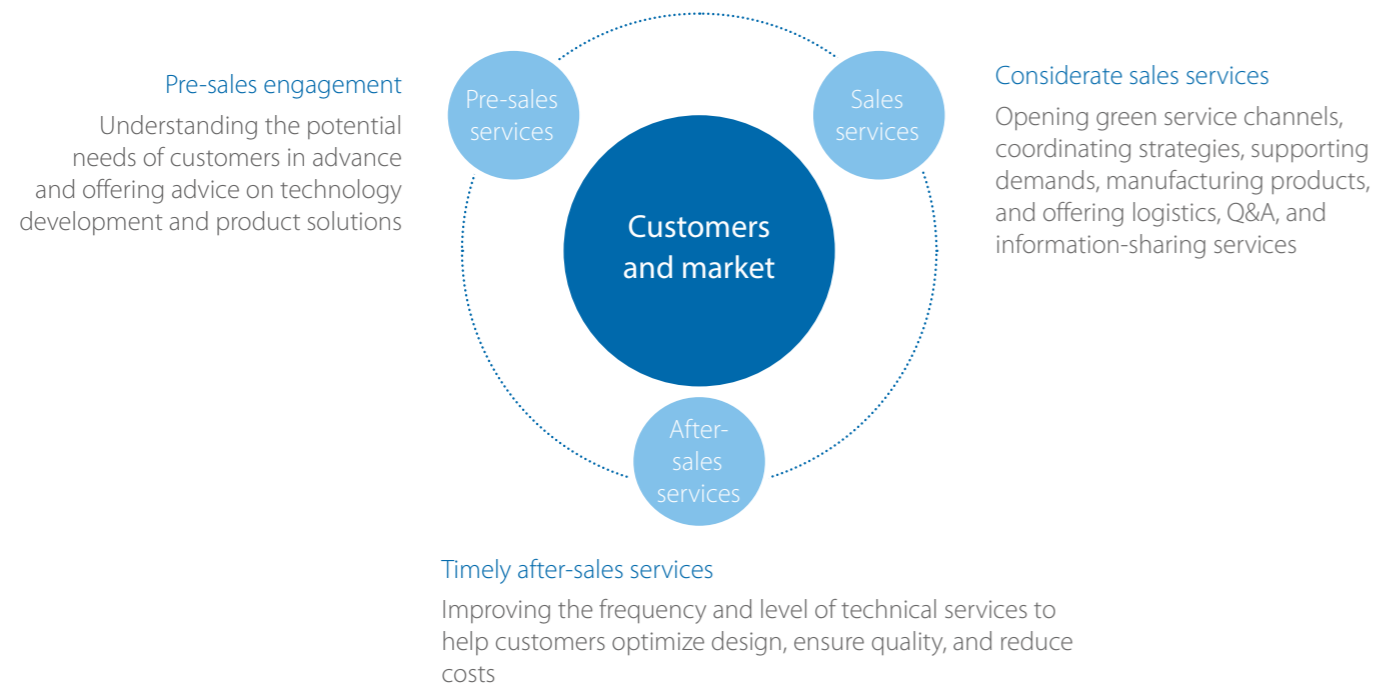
Pre-sales engagement

Understanding the potential needs of customers in advance and offering advice on technology development and product solutions

Pre-sales services

Sales services

Considerate sales services

Opening green service channels, coordinating strategies, supporting demands, manufacturing products, and offering logistics, Q&A, and information-sharing services

Customers and market

After-sales services

Timely after-sales services

Improving the frequency and level of technical services to help customers optimize design, ensure quality, and reduce costs